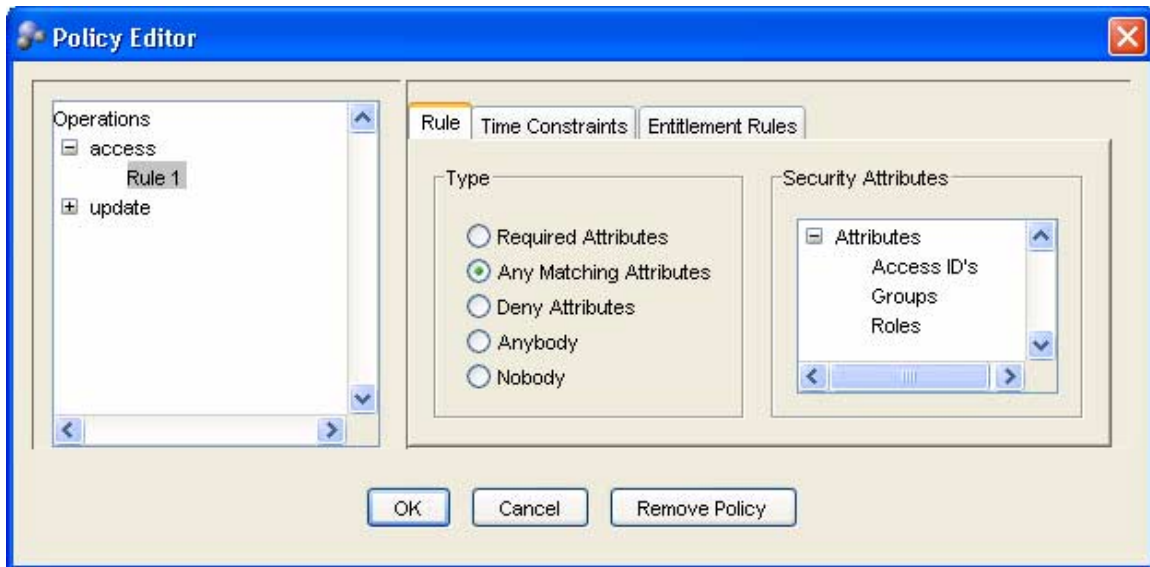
Policy Editor

Operations
⊟ access
Rule 1
⊞ update

Rule | Time Constraints | Entitlement Rules

Type
Required Attributes
Any Matching Attributes
Deny Attributes
Anybody
Nobody

Security Attributes
⊟ Attributes
Access ID's
Groups
Roles

OK | Cancel | Remove Policy